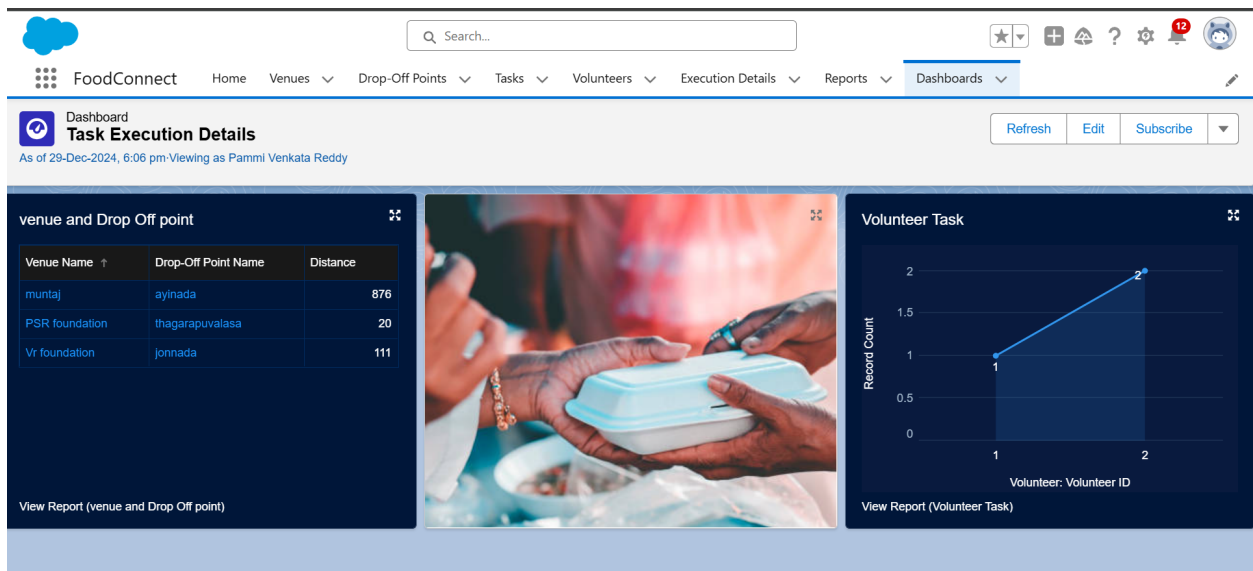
Search...

12

FoodConnect Home Venues Drop-Off Points Tasks Volunteers Execution Details Reports Dashboards

Dashboard
Task Execution Details
As of 29-Dec-2024, 6:06 pm·Viewing as Pammi Venkata Reddy

Refresh Edit Subscribe

venue and Drop Off point

| Venue Name ↑ | Drop-Off Point Name | Distance |
|---|---|---|
| muntaj | ayinada | 876 |
| PSR foundation | thagarapuvalasa | 20 |
| Vr foundation | jonnada | 111 |

View Report (venue and Drop Off point)

Volunteer Task

Record Count
2
1.5
1
0.5
0
1
2
1 2
Volunteer: Volunteer ID

View Report (Volunteer Task)